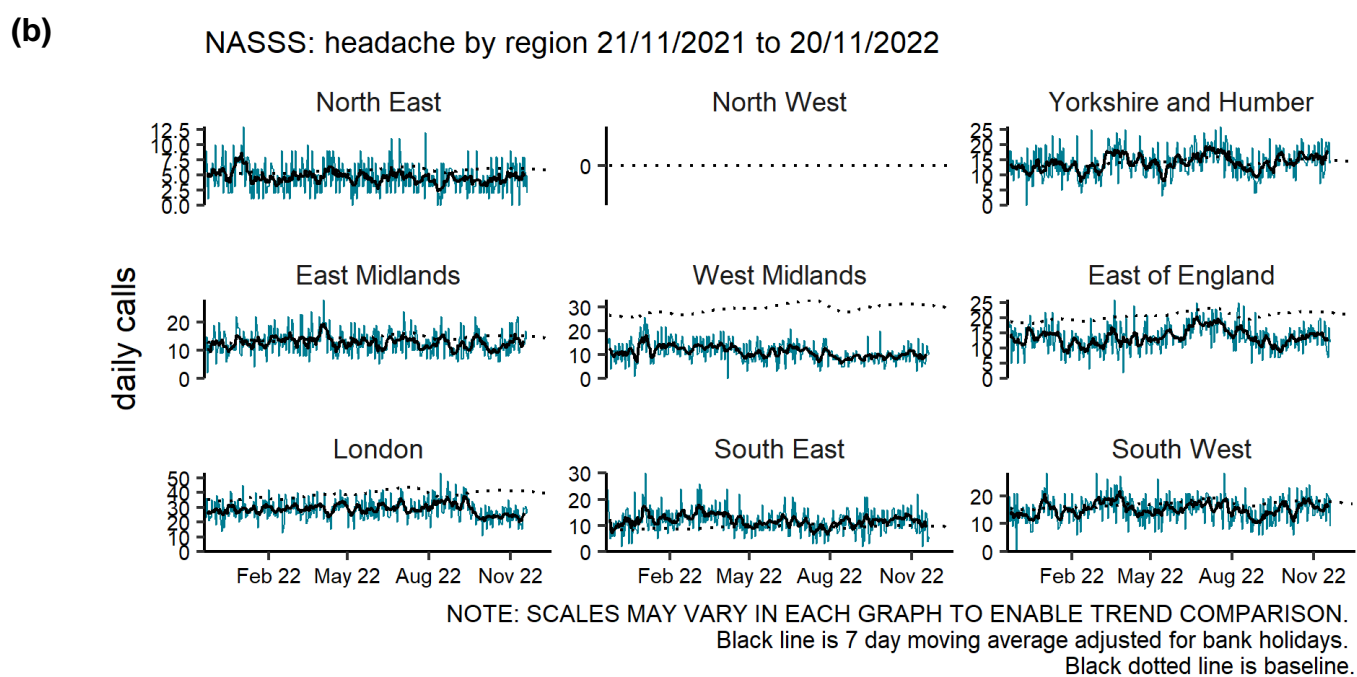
(b)

NASSS: headache by region 21/11/2021 to 20/11/2022

daily calls

North East
12.5
10.0
7.5
5.0
2.5
0.0

North West
0

Yorkshire and Humber
25
20
15
10
5
0

East Midlands
20
10
0

West Midlands
30
20
10
0

East of England
25
20
15
10
5
0

London
50
40
30
20
10
0

South East
30
20
10
0

South West
20
10
0

Feb 22 May 22 Aug 22 Nov 22

Feb 22 May 22 Aug 22 Nov 22

Feb 22 May 22 Aug 22 Nov 22

NOTE: SCALES MAY VARY IN EACH GRAPH TO ENABLE TREND COMPARISON.
Black line is 7 day moving average adjusted for bank holidays.
Black dotted line is baseline.